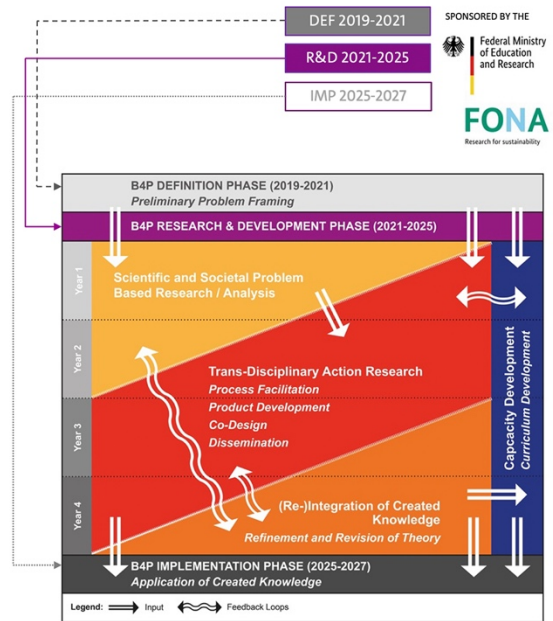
DEF 2019-2021
R&D 2021-2025
IMP 2025-2027

SPONSORED BY THE
Federal Ministry of Education and Research
FONA
Research for sustainability

B4P DEFINITION PHASE (2019-2021)
Preliminary Problem Framing

B4P RESEARCH & DEVELOPMENT PHASE (2021-2025)

Year 1
Year 2
Year 3
Year 4

Scientific and Societal Problem Based Research / Analysis

Trans-Disciplinary Action Research
Process Facilitation
Product Development
Co-Design
Dissemination

(Re-)Integration of Created Knowledge
Refinement and Revision of Theory

Capcacity Development
Curriculum Development

B4P IMPLEMENTATION PHASE (2025-2027)
Application of Created Knowledge

Legend: Input Feedback Loops